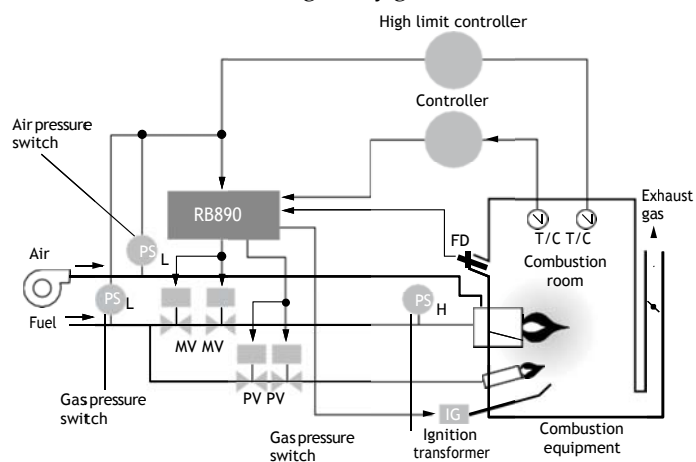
High limit controller

Controller

Air pressure switch

RB890

Exhaust gas

Air

PS

L

FD

T/C T/C

Combustion room

PS

L

Fuel

PS

H

MV MV

PV PV

Gas pressure switch

IG

Combustion equipment

Gas pressure switch

Ignition transformer